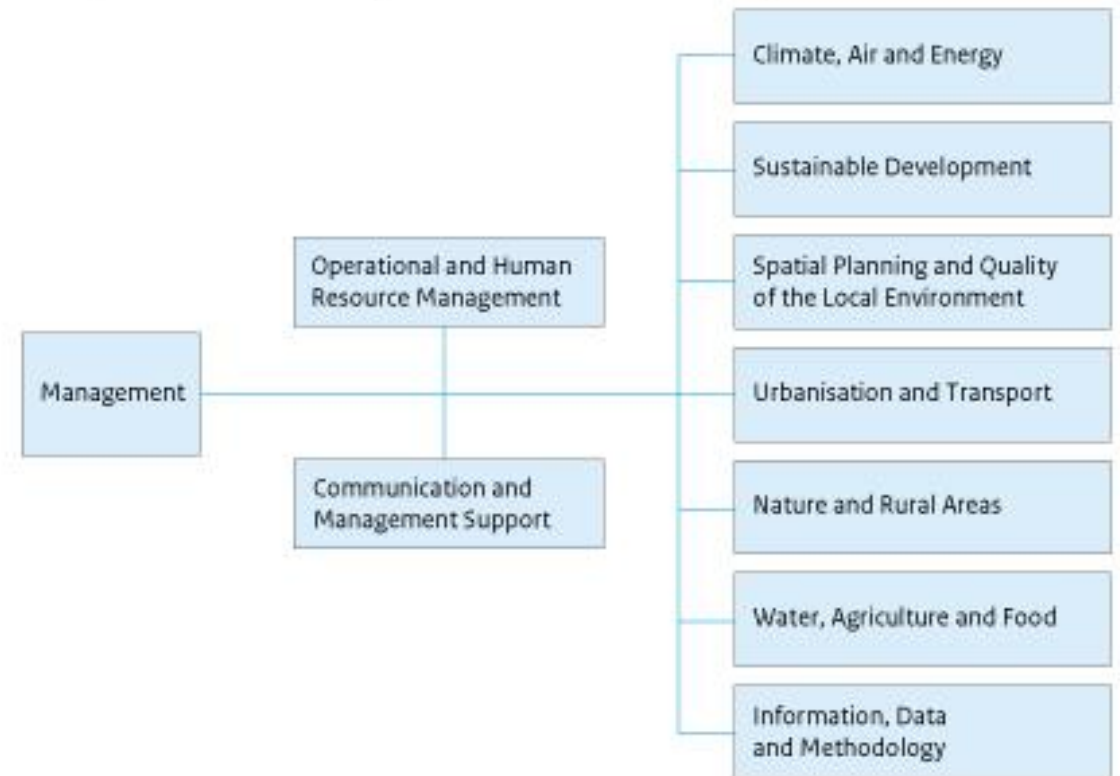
Management

Operational and Human Resource Management

Communication and Management Support

Climate, Air and Energy

Sustainable Development

Spatial Planning and Quality of the Local Environment

Urbanisation and Transport

Nature and Rural Areas

Water, Agriculture and Food

Information, Data and Methodology